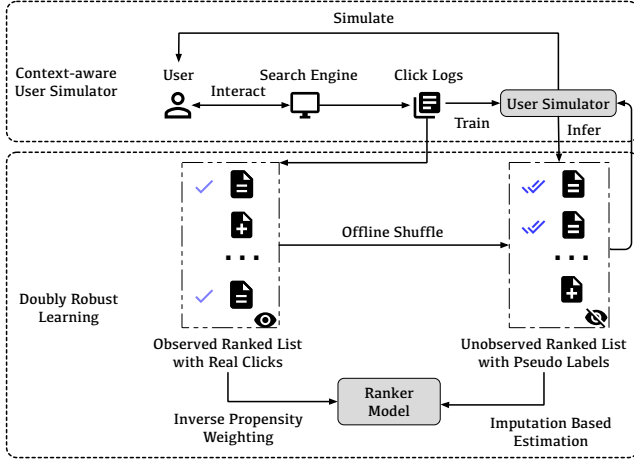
Simulate

Context-aware User Simulator

User

Interact

Search Engine

Click Logs

Train

User Simulator

Infer

Offline Shuffle

Doubly Robust Learning

Observed Ranked List with Real Clicks

Unobserved Ranked List with Pseudo Labels

Ranker Model

Inverse Propensity Weighting

Imputation Based Estimation